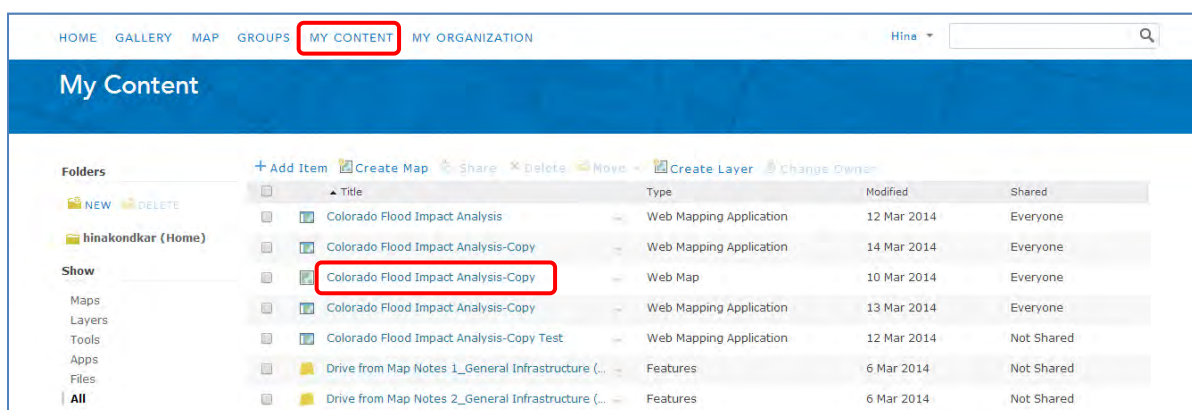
HOME GALLERY MAP GROUPS MY CONTENT MY ORGANIZATION

Hina

My Content

Folders

NEW DELETE

hinakondkar (Home)

Show

Maps
Layers
Tools
Apps
Files
All

+ Add Item Create Map Share Delete Move Create Layer Change Owner

| | Title | Type | Modified | Shared |
|---|---|---|---|---|
| | Colorado Flood Impact Analysis | Web Mapping Application | 12 Mar 2014 | Everyone |
| | Colorado Flood Impact Analysis-Copy | Web Mapping Application | 14 Mar 2014 | Everyone |
| | Colorado Flood Impact Analysis-Copy | Web Map | 10 Mar 2014 | Everyone |
| | Colorado Flood Impact Analysis-Copy | Web Mapping Application | 13 Mar 2014 | Everyone |
| | Colorado Flood Impact Analysis-Copy Test | Web Mapping Application | 12 Mar 2014 | Not Shared |
| | Drive from Map Notes 1_General Infrastructure (... | Features | 6 Mar 2014 | Not Shared |
| | Drive from Map Notes 2_General Infrastructure (... | Features | 6 Mar 2014 | Not Shared |